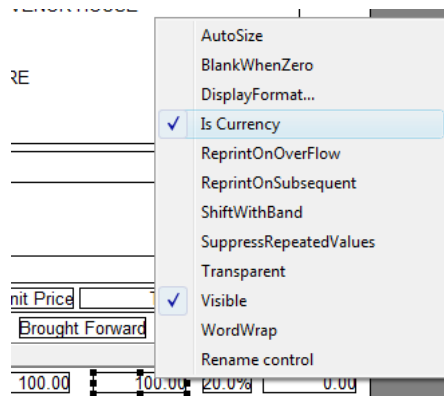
VENOR HOUSE

RE

nit Price

Brought Forward

100.00

100.00

20.0%

0.00

AutoSize
BlankWhenZero
DisplayFormat...
✓ Is Currency
ReprintOnOverFlow
ReprintOnSubsequent
ShiftWithBand
SuppressRepeatedValues
Transparent
✓ Visible
WordWrap
Rename control